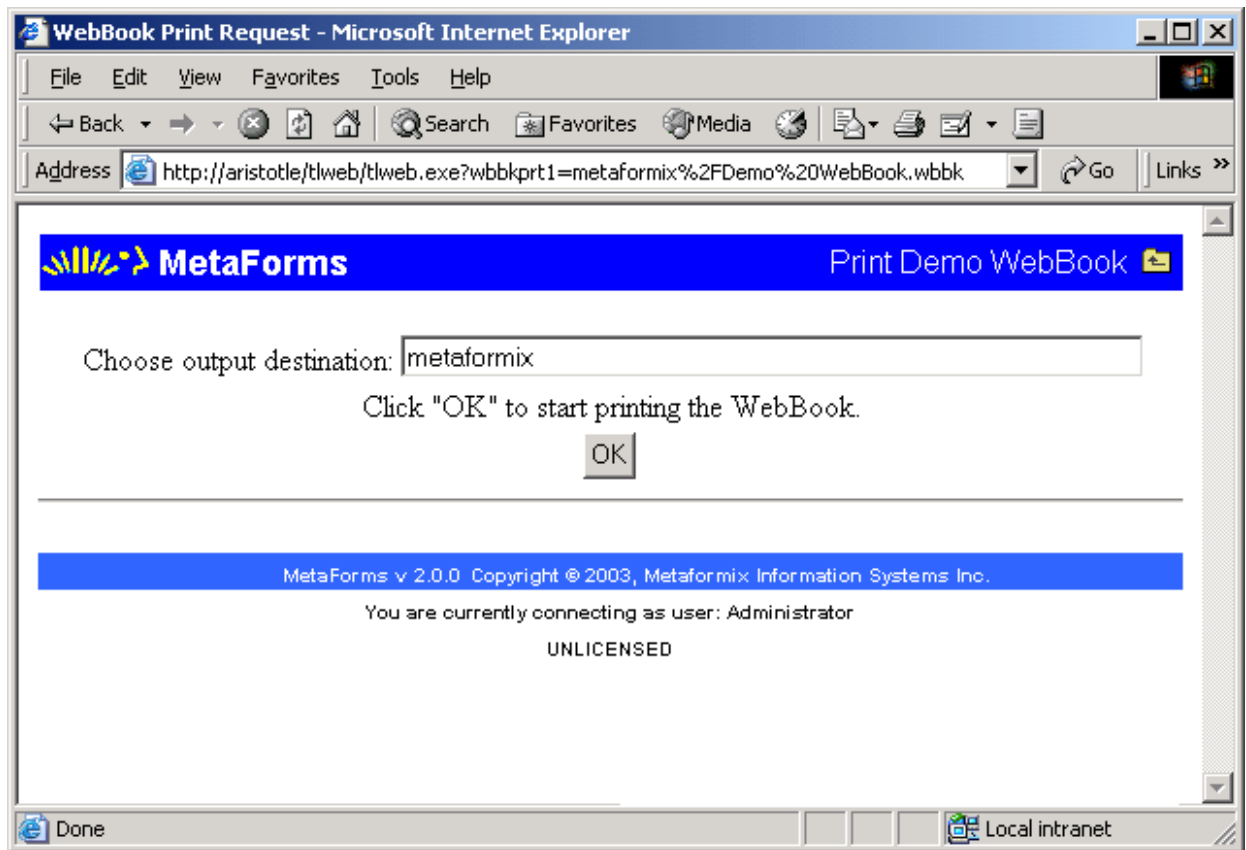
WebBook Print Request - Microsoft Internet Explorer

File Edit View Favorites Tools Help

Back Search Favorites Media

Address http://aristotle/tlweb/tlweb.exe?wbbkprt1=metaformix%2FDemo%20WebBook.wbbk Go Links

MetaForms Print Demo WebBook

Choose output destination: metaformix

Click "OK" to start printing the WebBook.

OK

MetaForms v 2.0.0 Copyright © 2003, Metaformix Information Systems Inc.

You are currently connecting as user: Administrator

UNLICENSED

Done Local intranet